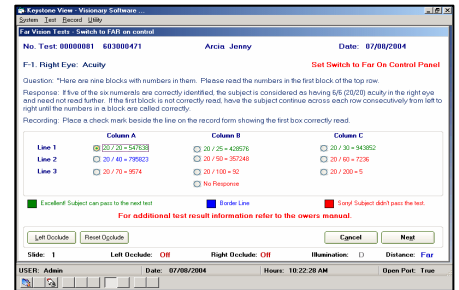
Keystone View - Visionary Software ...

System Test Record Utility

Far Vision Tests : Switch to FAR on control

No. Test: 00000081 603000471 Arcia Jenny Date: 07/08/2004

F-1. Right Eye: Acuity

Set Switch to Far On Control Panel

Question: "Here are nine blocks with numbers in them. Please read the numbers in the first block of the top row.

Response: If five of the six numerals are correctly identified, the subject is considered as having 6/6 (20/20) acuity in the right eye and need not read further. If the first block is not correctly read, have the subject continue across each row consecutively from left to right until the numbers in a block are called correctly.

Recording: Place a check mark beside the line on the record form showing the first box correctly read.

| | Column A | Column B | Column C |
|---|---|---|---|
| Line 1 | 20 / 20 = 547538 | 20 / 25 = 428576 | 20 / 30 = 943852 |
| Line 2 | 20 / 40 = 795823 | 20 / 50 = 357248 | 20 / 60 = 7236 |
| Line 3 | 20 / 70 = 9574 | 20 / 100 = 92 | 20 / 200 = 5 |
| | | No Response | |

Excellent! Subject can pass to the next test Border Line Sorry! Subject didn't pass the test.

For additional test result information refer to the owers manual.

Left Occlude Reset Occlude Cancel Next

Slide: 1 Left Occlude: Off Right Occlude: Off Illumination: D Distance: Far

USER: Admin Date: 07/08/2004 Hours: 10:22:28 AM Open Port: True